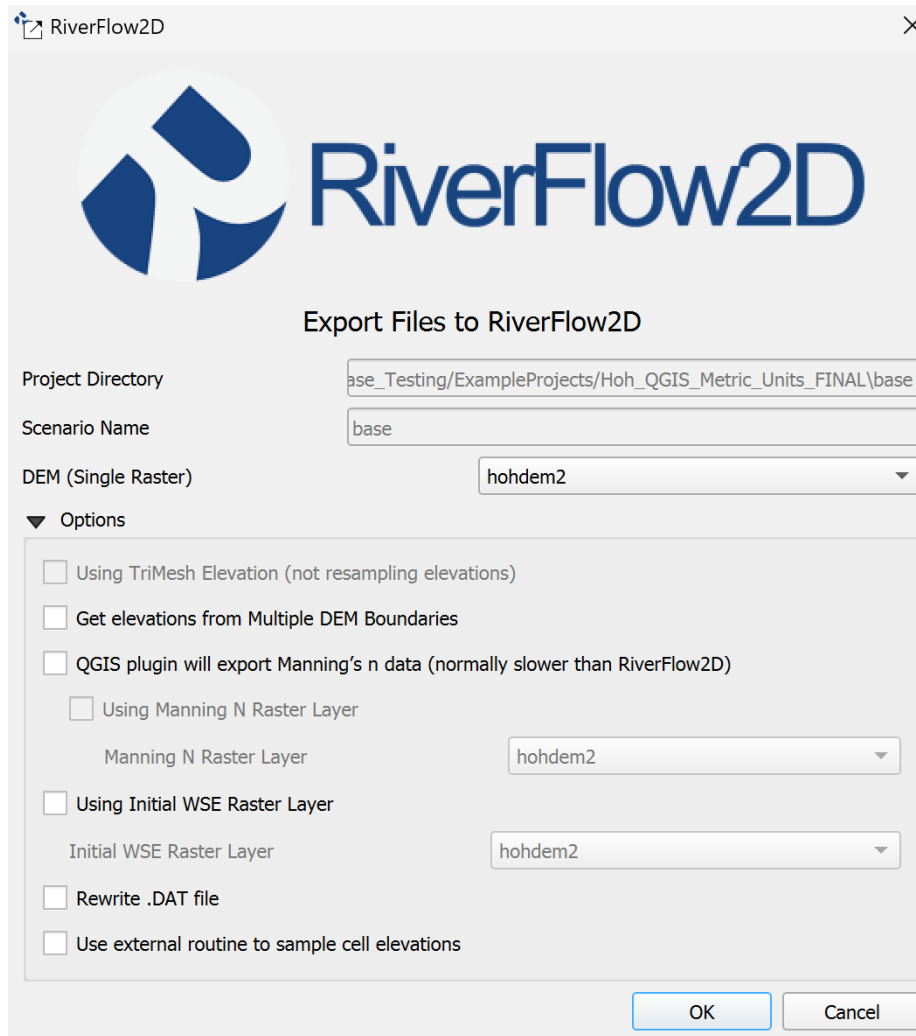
RiverFlow2D

RiverFlow2D

Export Files to RiverFlow2D

Project Directory ase_Testing/ExampleProjects/Hoh_QGIS_Metric_Units_FINAL\base

Scenario Name base

DEM (Single Raster) hohdem2

Options

Using TriMesh Elevation (not resampling elevations)

Get elevations from Multiple DEM Boundaries

QGIS plugin will export Manning's n data (normally slower than RiverFlow2D)

Using Manning N Raster Layer

Manning N Raster Layer hohdem2

Using Initial WSE Raster Layer

Initial WSE Raster Layer hohdem2

Rewrite .DAT file

Use external routine to sample cell elevations

OK Cancel